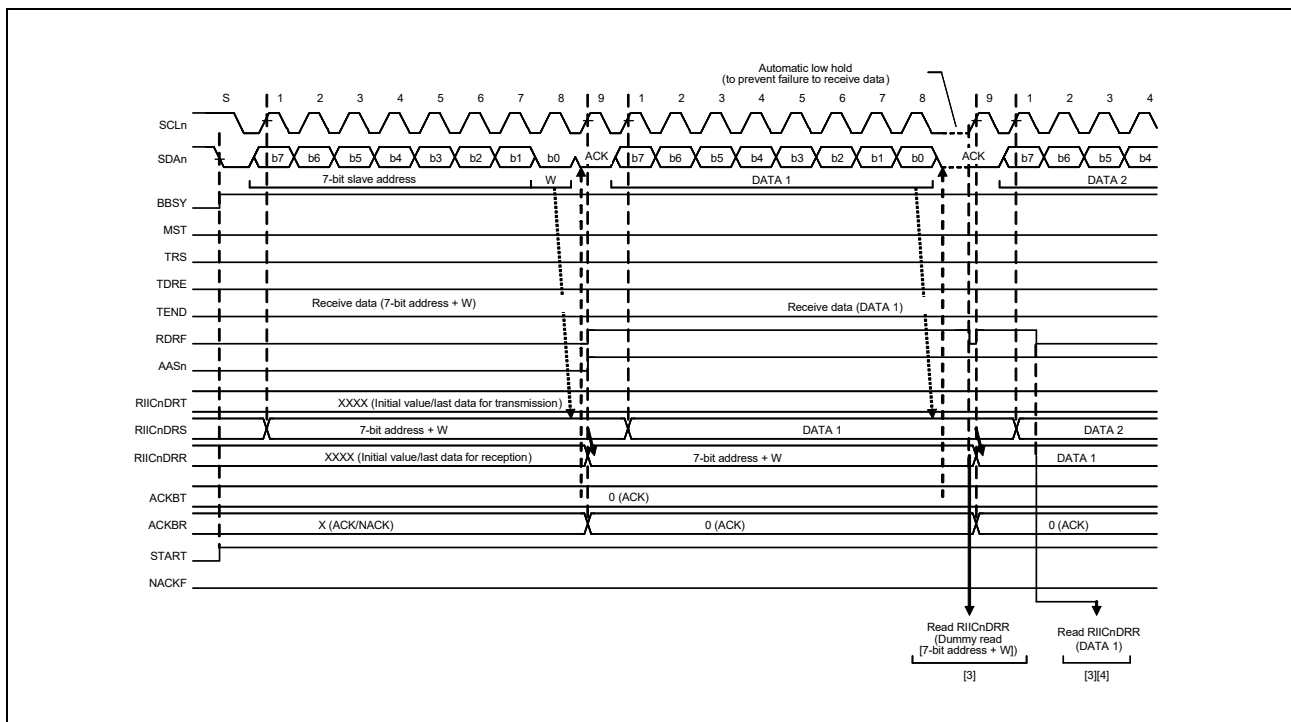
Automatic low hold
(to prevent failure to receive data)

S 1 2 3 4 5 6 7 8 9 1 2 3 4 5 6 7 8 9 1 2 3 4

SCLn

SDAn b7 b6 b5 b4 b3 b2 b1 b0 ACK b7 b6 b5 b4 b3 b2 b1 b0 ACK b7 b6 b5 b4

7-bit slave address W DATA 1 DATA 2

BBSY

MST

TRS

TDRE

TEND Receive data (7-bit address + W) Receive data (DATA 1)

RDRF

AASn

RIICnDRT XXXX (Initial value/last data for transmission)

RIICnDRS 7-bit address + W DATA 1 DATA 2

RIICnDRR XXXX (Initial value/last data for reception) 7-bit address + W DATA 1

ACKBT 0 (ACK)

ACKBR X (ACK/NACK) 0 (ACK) 0 (ACK)

START

NACKF

Read RIICnDRR
(Dummy read
[7-bit address + W])
[3]

Read RIICnDRR
(DATA 1)
[3][4]